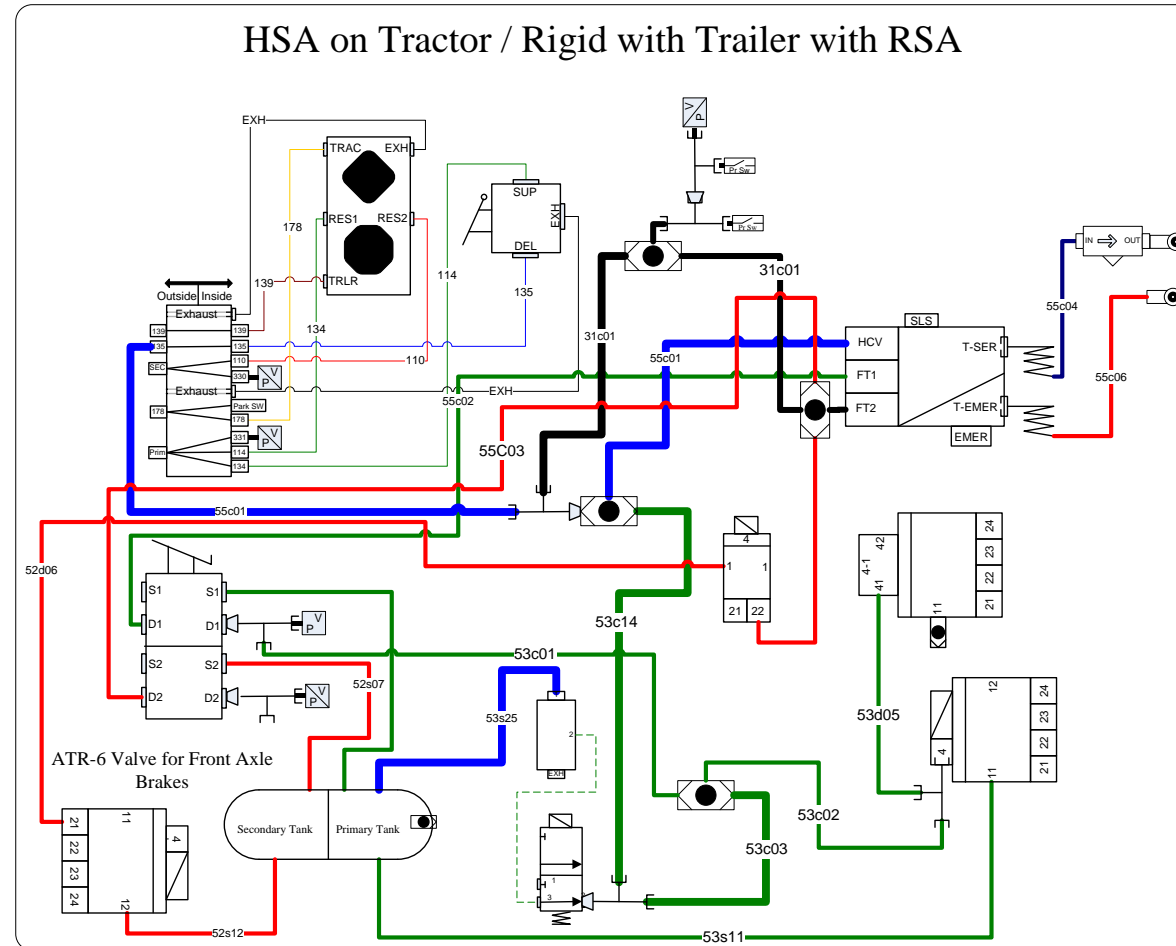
HSA on Tractor / Rigid with Trailer with RSA

EXH
TRAC
EXH
RES1
RES2
TRLR
178
139
134
114
110
SUP
EXH
DEL
135
Outside Inside
Exhaust
139
139
135
135
SEC
110
330
Exhaust
178
Park SW
178
Prim
331
114
134
EXH
55c02
V
P
V
P
V
P
Pr Sw
Pr Sw
31c01
31c01
55c01
HCV
FT1
FT2
SLS
T-SER
T-EMER
EMER
IN
OUT
55c04
55c06
55C03
55c01
52d06
4
1
1
21
22
S1
S1
D1
D1
V
P
S2
S2
D2
D2
V
P
52s07
53c14
53c01
53s25
2
EXH
42
4-1
41
24
23
22
21
11
53d05
12
24
23
22
21
4
11
53c02
53c03
ATR-6 Valve for Front Axle Brakes
21
22
23
24
11
4
12
Secondary Tank
Primary Tank
1
3
52s12
53s11